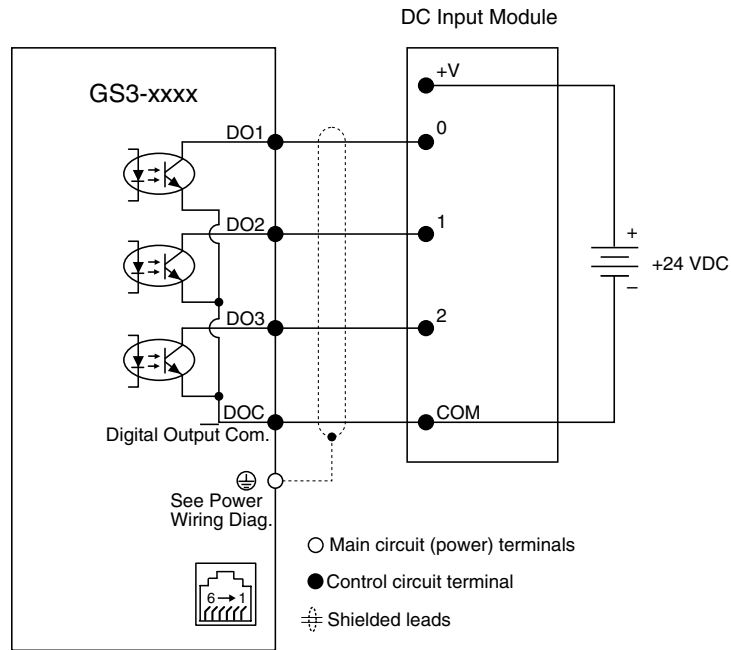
DC Input Module

GS3-xxxx

+V

DO1

0

DO2

1

+

+24 VDC

–

DO3

2

DOC

COM

Digital Output Com.

See Power Wiring Diag.

6 → 1

○ Main circuit (power) terminals

● Control circuit terminal

Shielded leads